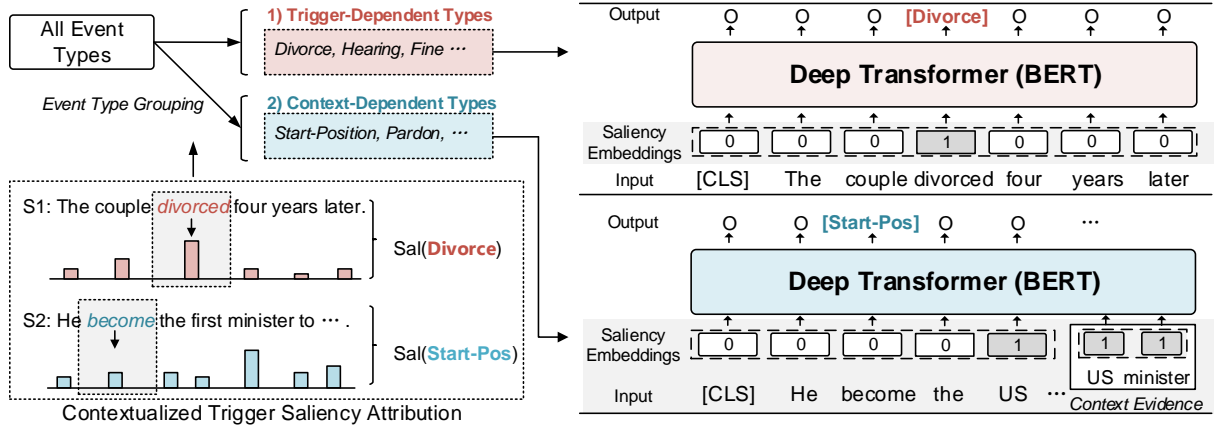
All Event Types

1) Trigger-Dependent Types

Divorce, Hearing, Fine ···

Event Type Grouping

2) Context-Dependent Types

Start-Position, Pardon, ···

S1: The couple divorced four years later.

Sal(Divorce)

S2: He become the first minister to ··· .

Sal(Start-Pos)

Contextualized Trigger Saliency Attribution

Output O O O [Divorce] O O O

Deep Transformer (BERT)

Saliency Embeddings 0 0 0 1 0 0 0

Input [CLS] The couple divorced four years later

Output O O [Start-Pos] O O ···

Deep Transformer (BERT)

Saliency Embeddings 0 0 0 0 1 1 1

Input [CLS] He become the US ··· US minister

Context Evidence